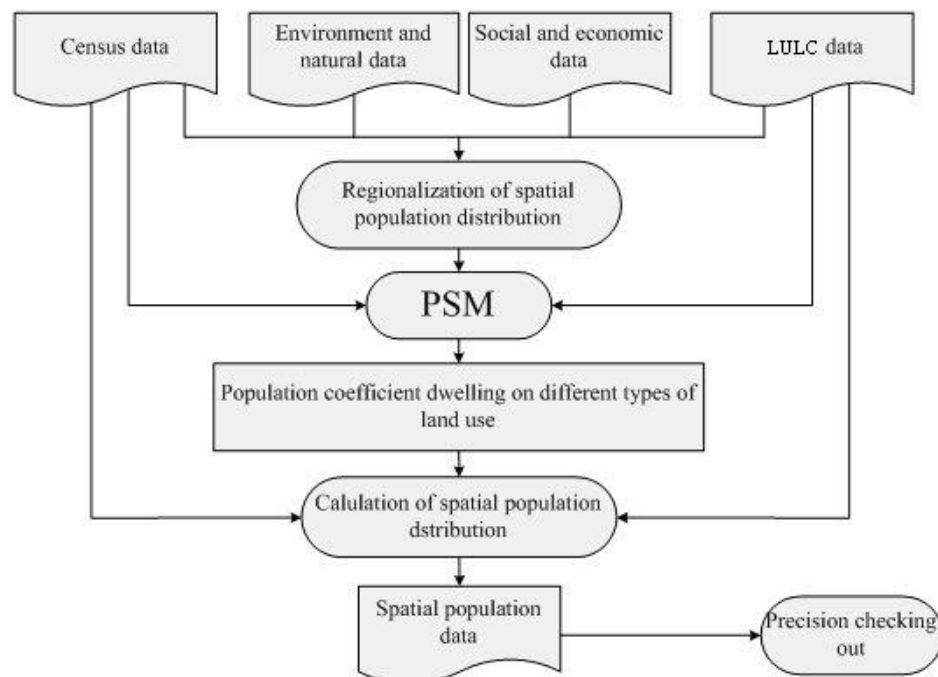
Census data

Environment and natural data

Social and economic data

LULC data

Regionalization of spatial population distribution

PSM

Population coefficient dwelling on different types of land use

Calulation of spatial population dstribution

Spatial population data

Precision checking out